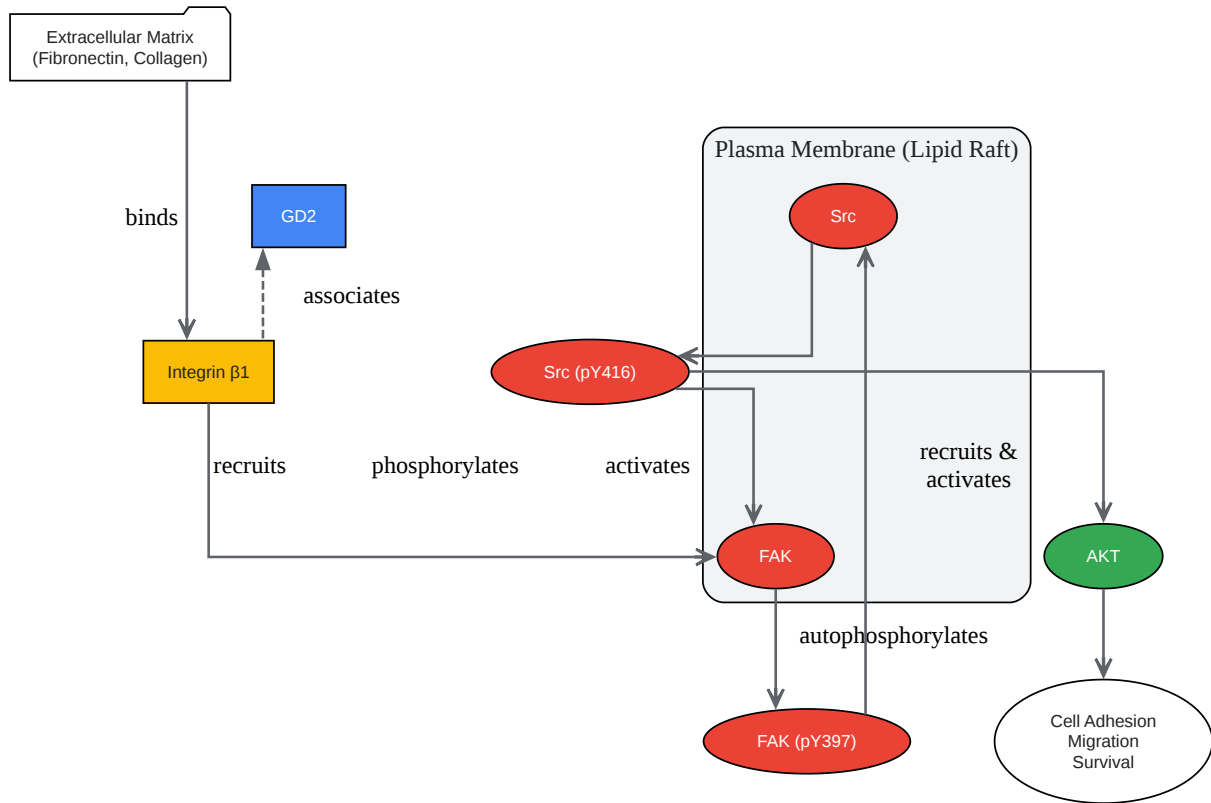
Extracellular Matrix (Fibronectin, Collagen)

binds

GD2

associates

Integrin β1

Plasma Membrane (Lipid Raft)

Src

Src (pY416)

recruits

phosphorylates

activates

recruits & activates

FAK

AKT

autophosphorylates

FAK (pY397)

Cell Adhesion
Migration
Survival